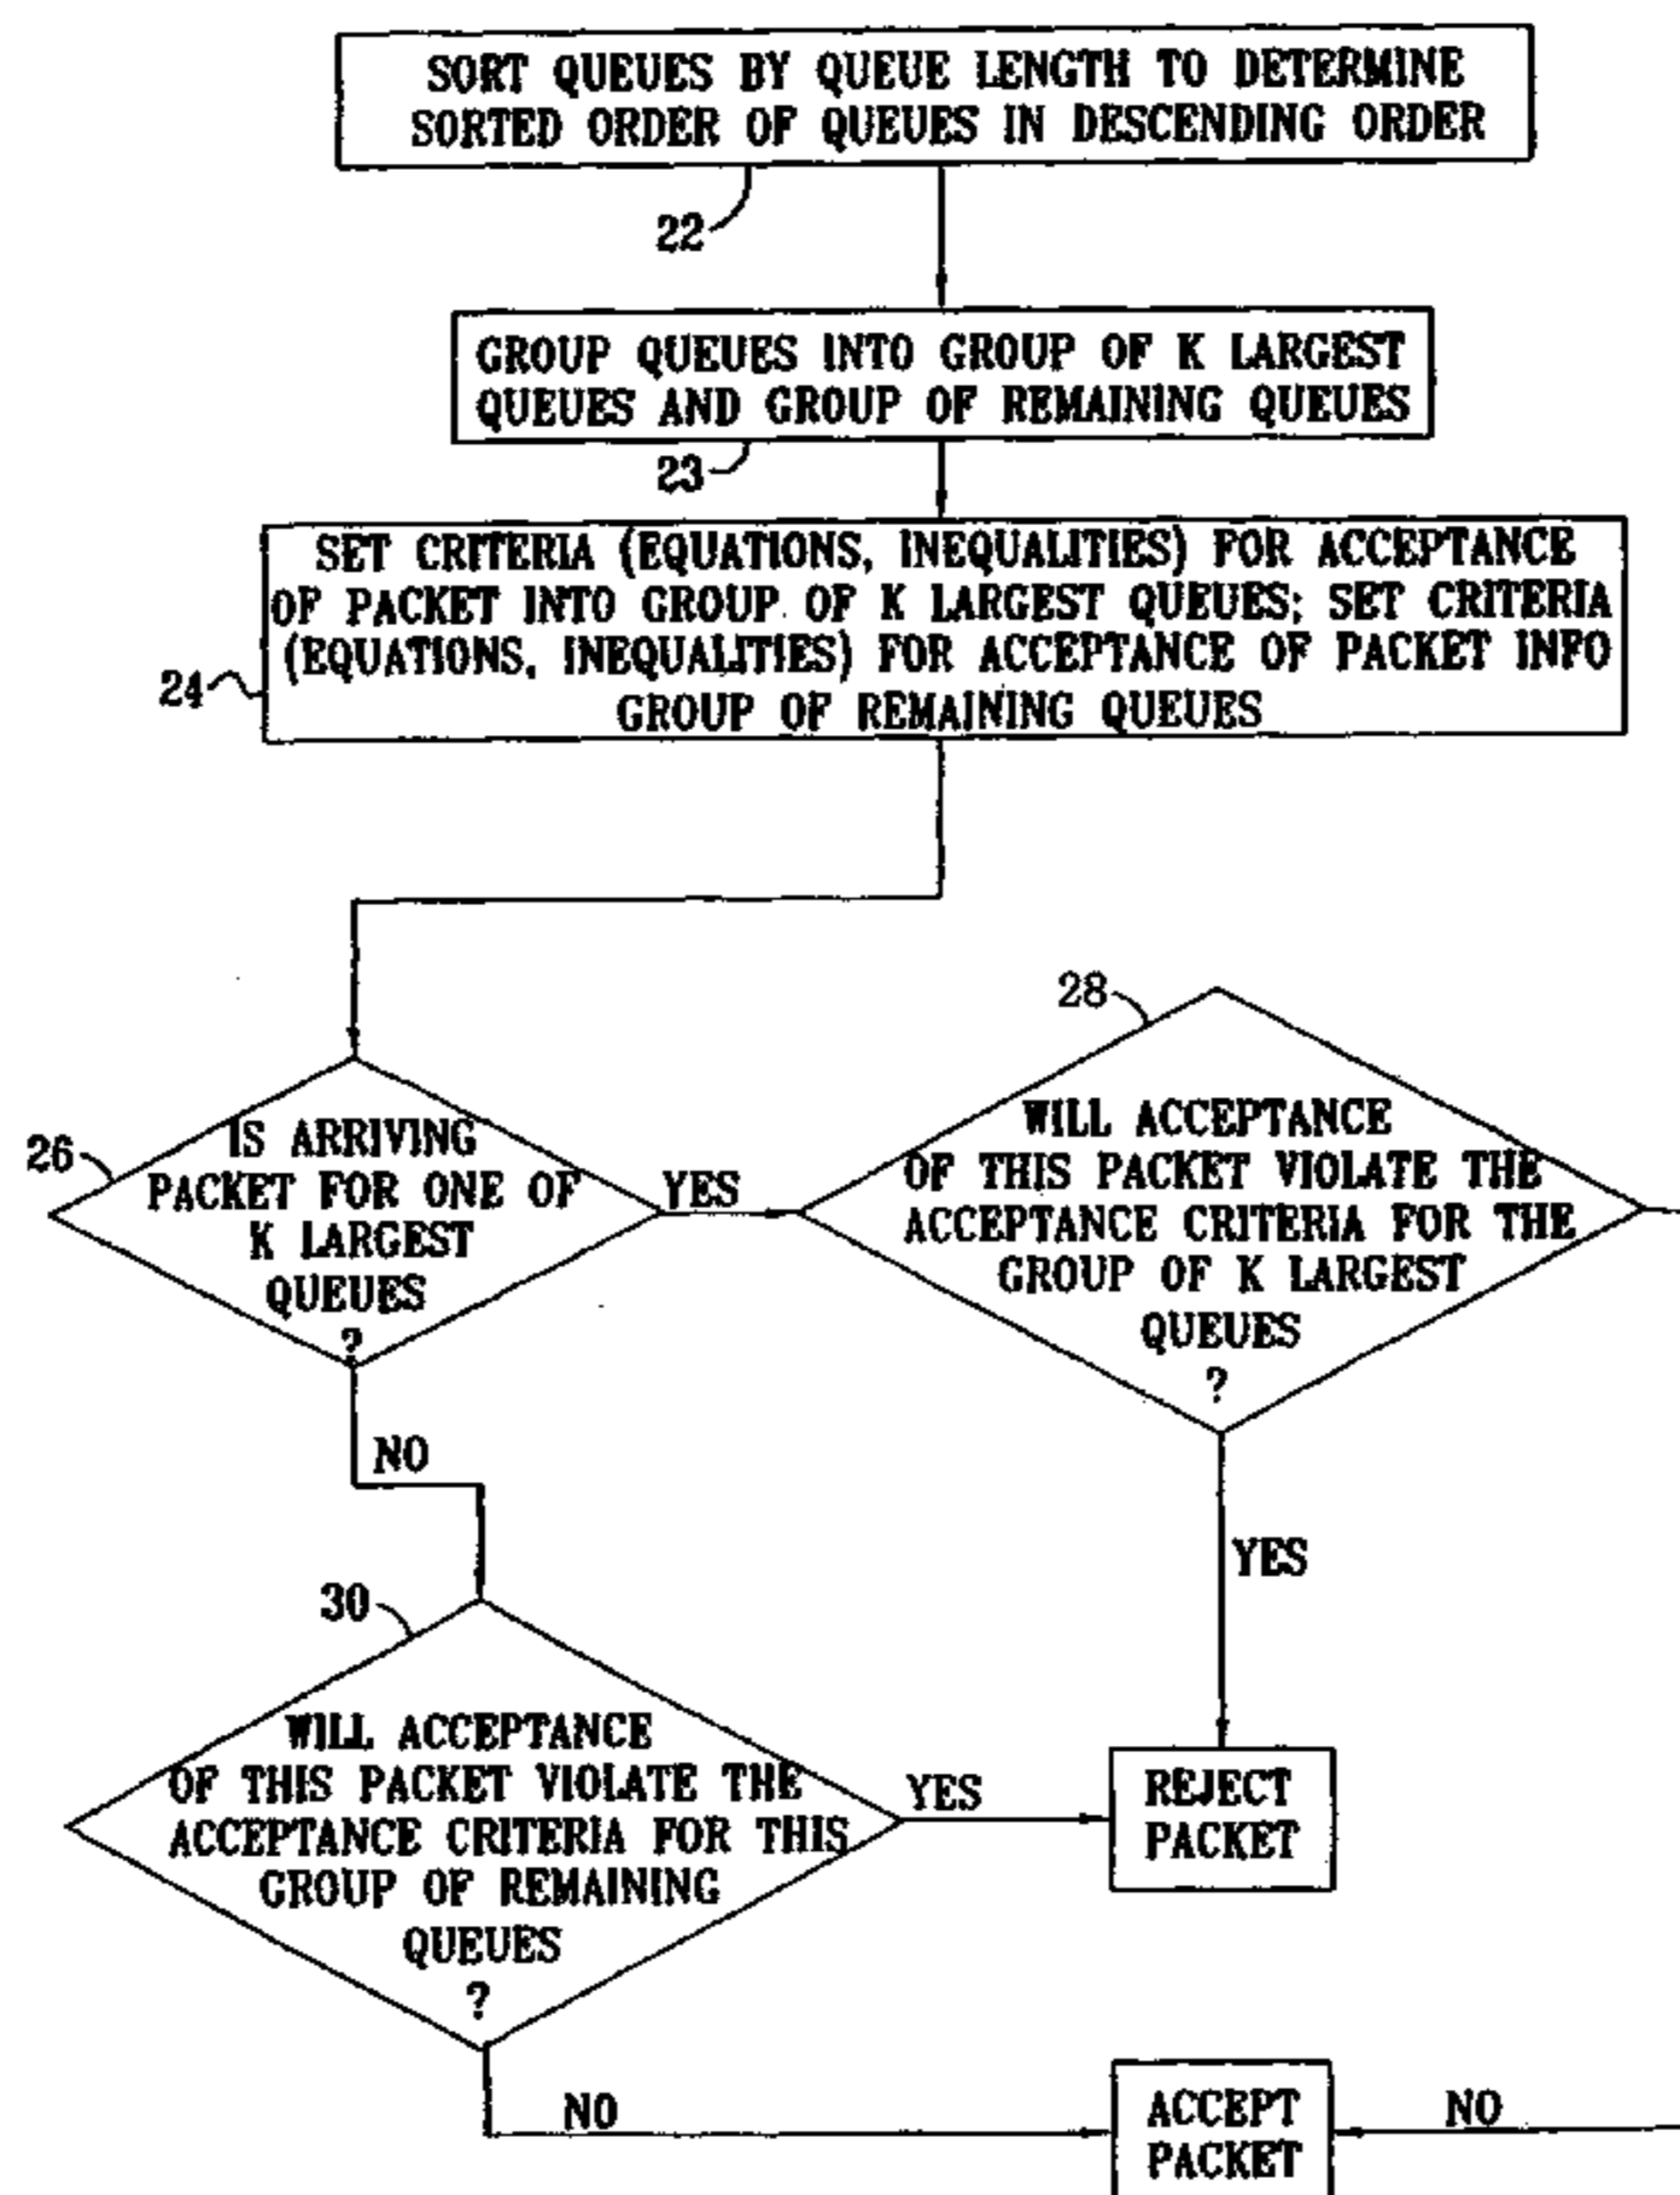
SORT QUEUES BY QUEUE LENGTH TO DETERMINE SORTED ORDER OF QUEUES IN DESCENDING ORDER

22

GROUP QUEUES INTO GROUP OF K LARGEST QUEUES AND GROUP OF REMAINING QUEUES

23

SET CRITERIA (EQUATIONS, INEQUALITIES) FOR ACCEPTANCE OF PACKET INTO GROUP OF K LARGEST QUEUES; SET CRITERIA (EQUATIONS, INEQUALITIES) FOR ACCEPTANCE OF PACKET INFO GROUP OF REMAINING QUEUES

24

26

IS ARRIVING PACKET FOR ONE OF K LARGEST QUEUES ?

YES

28

WILL ACCEPTANCE OF THIS PACKET VIOLATE THE ACCEPTANCE CRITERIA FOR THE GROUP OF K LARGEST QUEUES ?

NO

YES

30

WILL ACCEPTANCE OF THIS PACKET VIOLATE THE ACCEPTANCE CRITERIA FOR THIS GROUP OF REMAINING QUEUES ?

YES

REJECT PACKET

NO

ACCEPT PACKET

NO